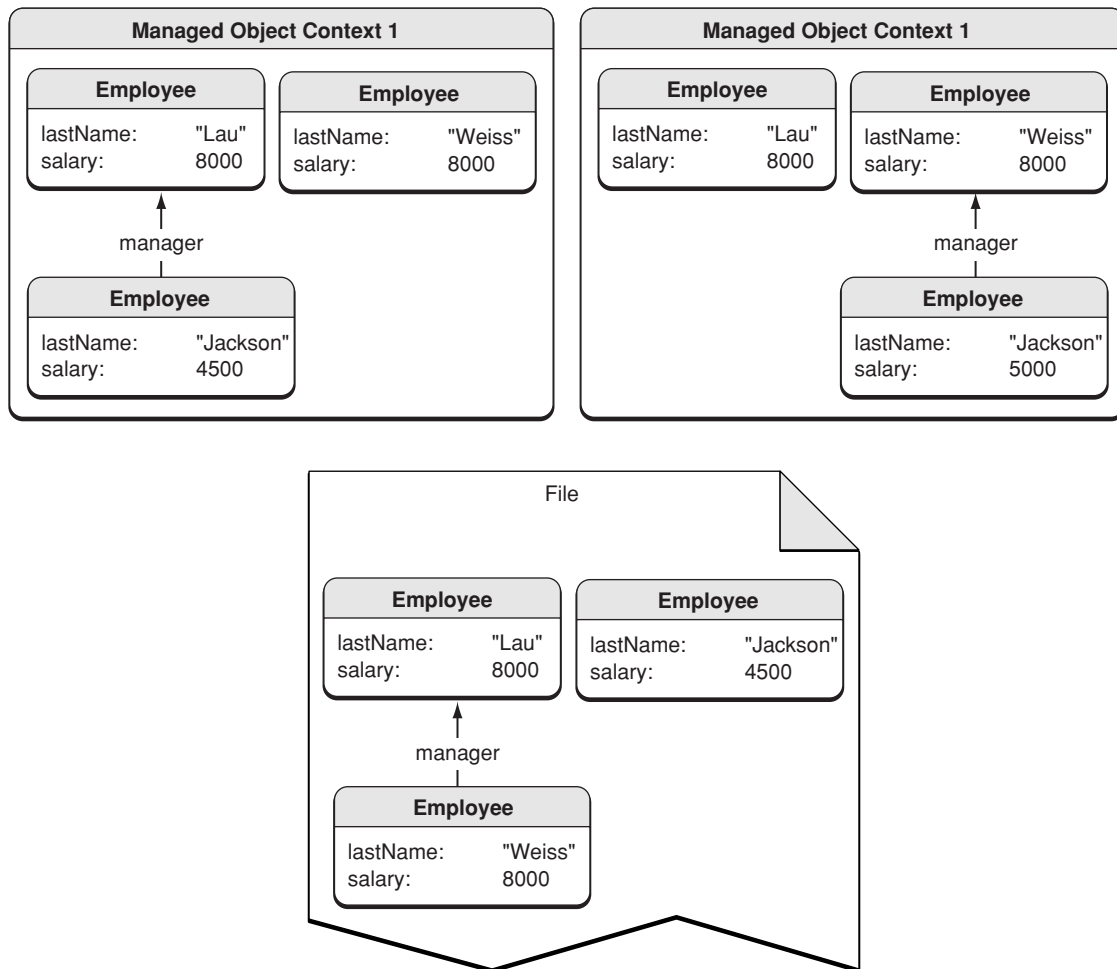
Managed Object Context 1

Employee
lastName: "Lau"
salary: 8000

Employee
lastName: "Weiss"
salary: 8000

manager

Employee
lastName: "Jackson"
salary: 4500

Managed Object Context 1

Employee
lastName: "Lau"
salary: 8000

Employee
lastName: "Weiss"
salary: 8000

manager

Employee
lastName: "Jackson"
salary: 5000

File

Employee
lastName: "Lau"
salary: 8000

Employee
lastName: "Jackson"
salary: 4500

manager

Employee
lastName: "Weiss"
salary: 8000